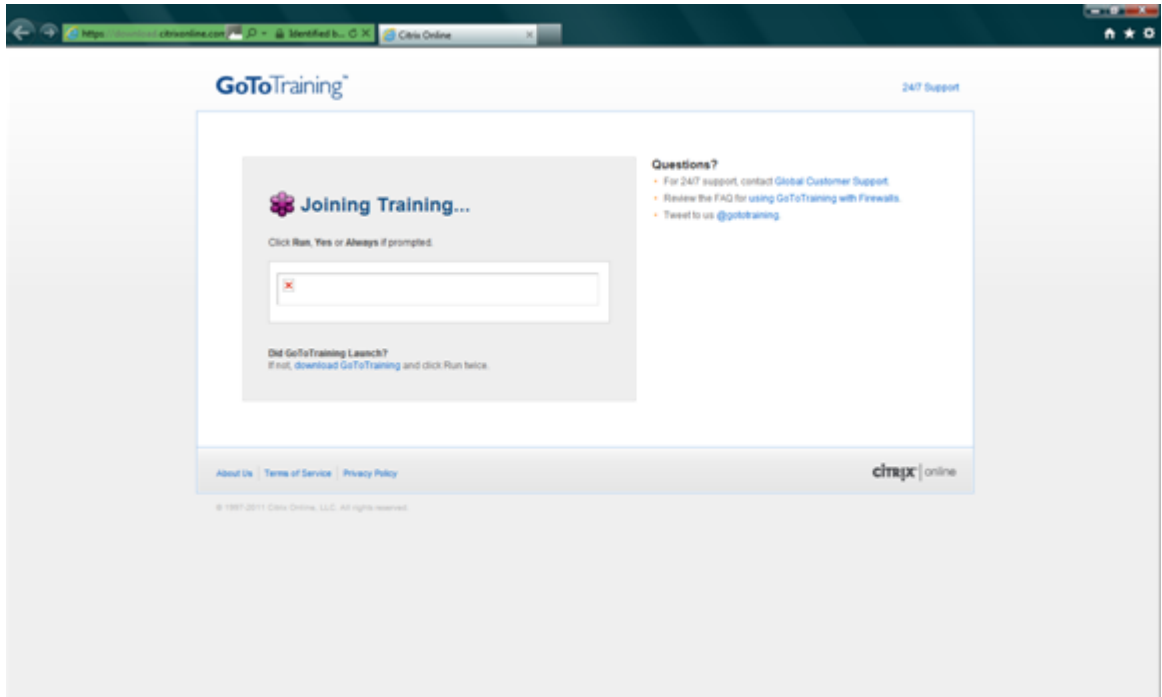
https://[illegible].citrixonline.com Identified b... Citrix Online

GoToTraining™

24/7 Support

Joining Training...

Click Run, Yes or Always if prompted.

Did GoToTraining Launch?
If not, download GoToTraining and click Run twice.

Questions?
• For 24/7 support, contact Global Customer Support.
• Review the FAQ for using GoToTraining with Firewalls.
• Tweet to us @gototraining.

About Us | Terms of Service | Privacy Policy

citrix | online

© 1997-2011 Citrix Online, LLC. All rights reserved.